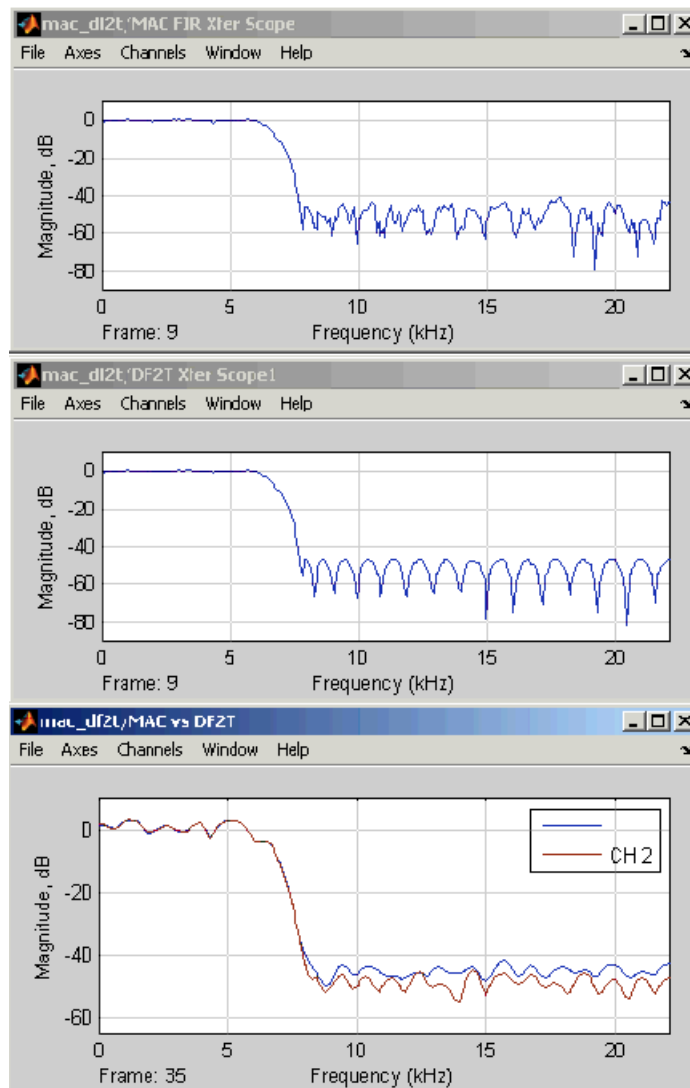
mac_df2t/MAC FIR Xfer Scope
File Axes Channels Window Help

0
-20
-40
-60
-80
Magnitude, dB
0 5 10 15 20
Frame: 9 Frequency (kHz)

mac_df2t/DF2T Xfer Scope1
File Axes Channels Window Help

0
-20
-40
-60
-80
Magnitude, dB
0 5 10 15 20
Frame: 9 Frequency (kHz)

mac_df2t/MAC vs DF2T
File Axes Channels Window Help

CH 2
0
-20
-40
-60
Magnitude, dB
0 5 10 15 20
Frame: 35 Frequency (kHz)